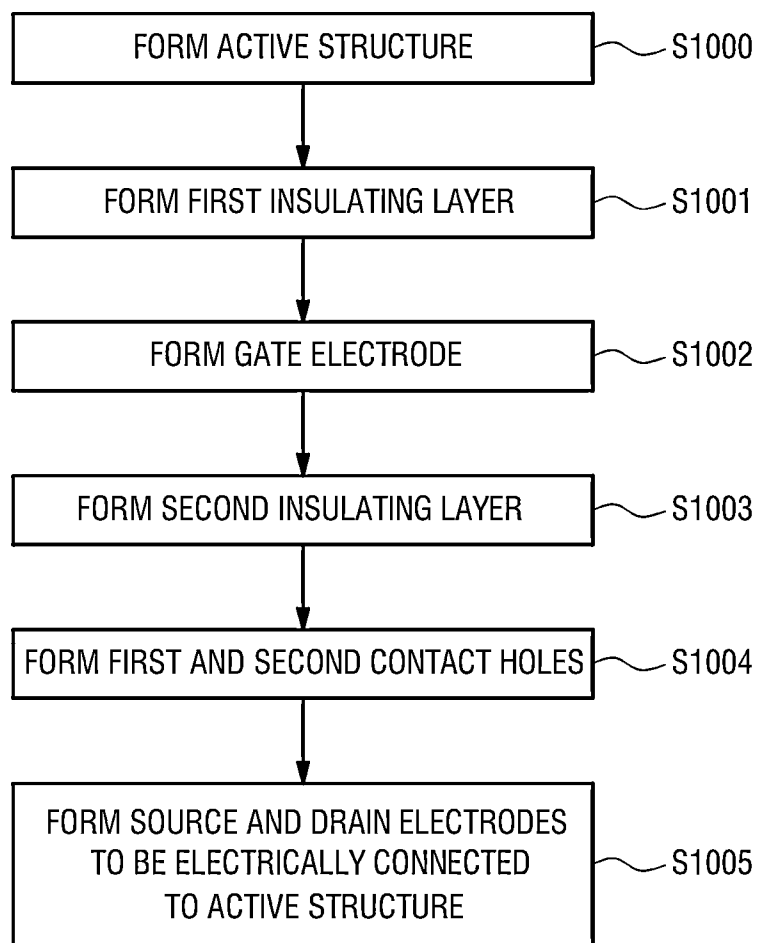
FORM ACTIVE STRUCTURE
S1000

FORM FIRST INSULATING LAYER
S1001

FORM GATE ELECTRODE
S1002

FORM SECOND INSULATING LAYER
S1003

FORM FIRST AND SECOND CONTACT HOLES
S1004

FORM SOURCE AND DRAIN ELECTRODES TO BE ELECTRICALLY CONNECTED TO ACTIVE STRUCTURE
S1005